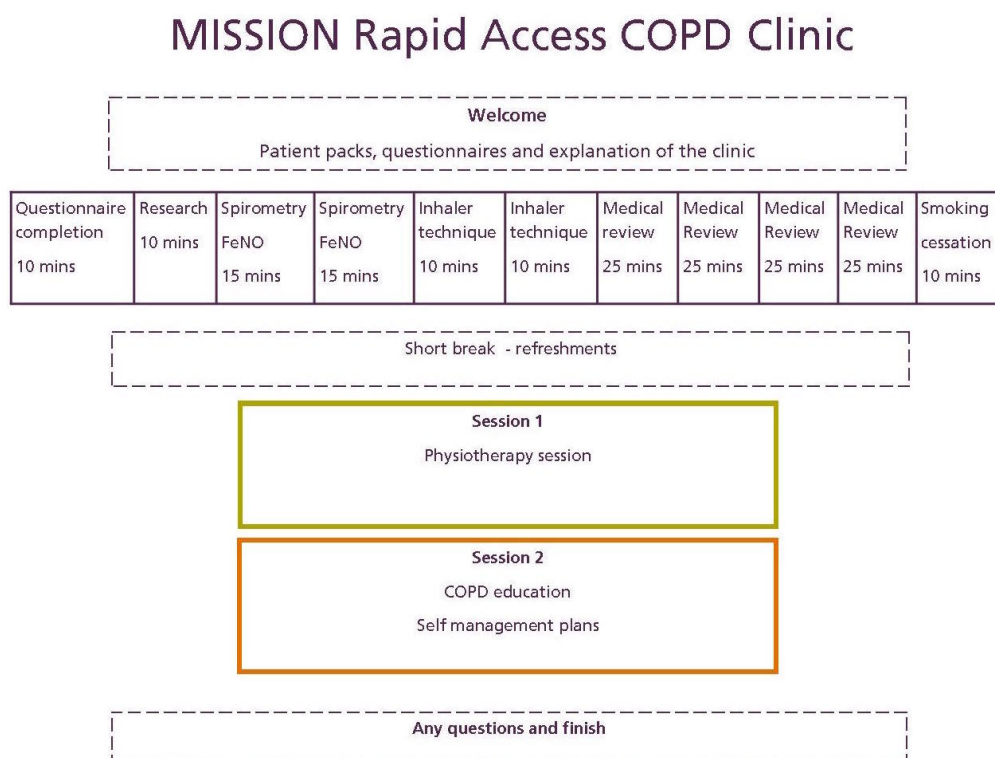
MISSION Rapid Access COPD Clinic

Welcome

Patient packs, questionnaires and explanation of the clinic

| Questionnaire completion 10 mins | Research 10 mins | Spirometry FeNO 15 mins | Spirometry FeNO 15 mins | Inhaler technique 10 mins | Inhaler technique 10 mins | Medical review 25 mins | Medical Review 25 mins | Medical Review 25 mins | Medical Review 25 mins | Smoking cessation 10 mins |
|---|---|---|---|---|---|---|---|---|---|---|

Short break - refreshments

Session 1

Physiotherapy session

Session 2

COPD education

Self management plans

Any questions and finish